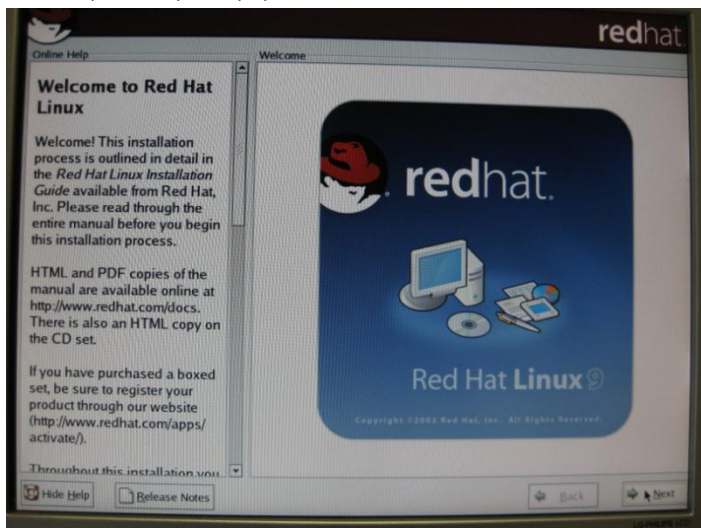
redhat

Online Help

Welcome

Welcome to Red Hat Linux

Welcome! This installation process is outlined in detail in the Red Hat Linux Installation Guide available from Red Hat, Inc. Please read through the entire manual before you begin this installation process.

HTML and PDF copies of the manual are available online at http://www.redhat.com/docs. There is also an HTML copy on the CD set.

If you have purchased a boxed set, be sure to register your product through our website (http://www.redhat.com/apps/activate/).

Throughout this installation you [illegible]

redhat.

Red Hat Linux 9

Copyright ©2003 Red Hat, Inc. All Rights Reserved.

Hide Help

Release Notes

Back

Next